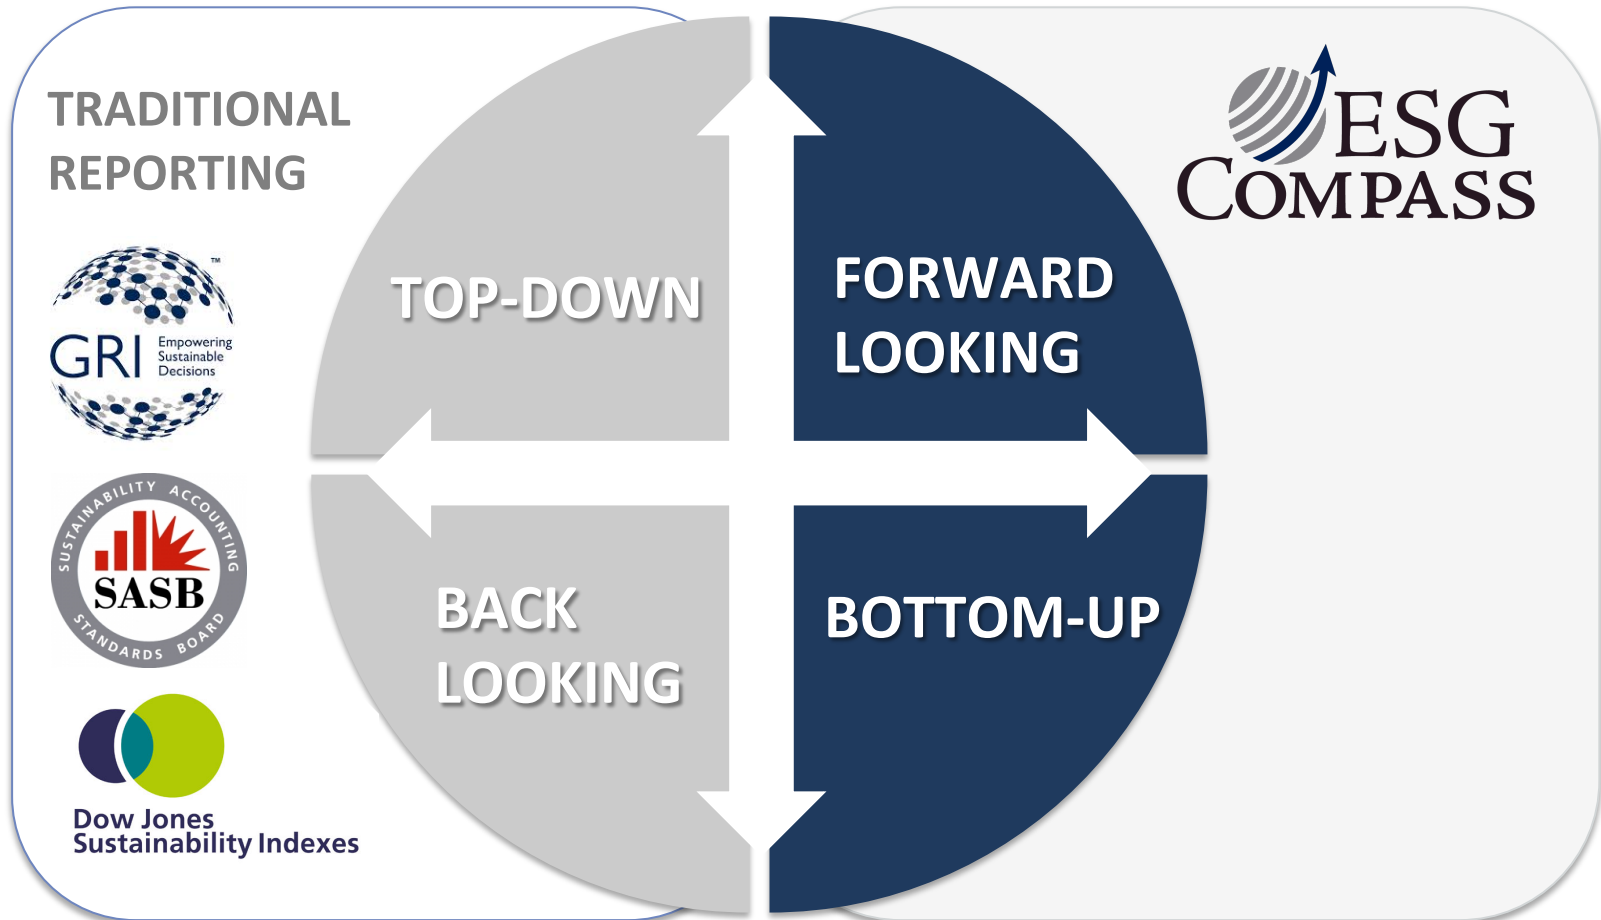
TRADITIONAL REPORTING

GRI™ Empowering Sustainable Decisions

SUSTAINABILITY ACCOUNTING SASB STANDARDS BOARD

Dow Jones Sustainability Indexes

TOP-DOWN

FORWARD LOOKING

BACK LOOKING

BOTTOM-UP

ESG COMPASS